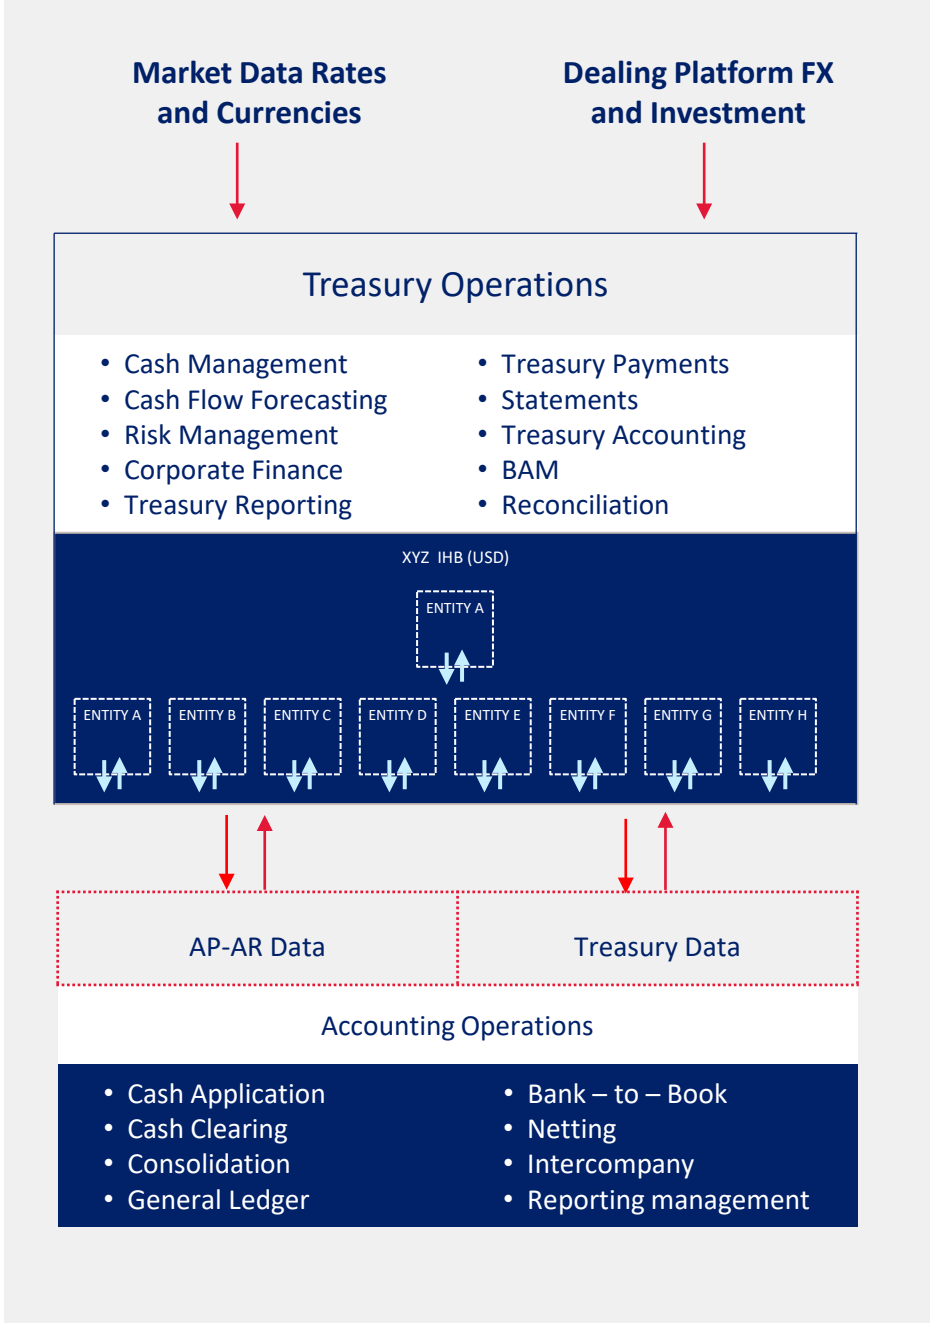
Market Data Rates and Currencies

Dealing Platform FX and Investment

Treasury Operations

• Cash Management
• Cash Flow Forecasting
• Risk Management
• Corporate Finance
• Treasury Reporting

• Treasury Payments
• Statements
• Treasury Accounting
• BAM
• Reconciliation

XYZ IHB (USD)

ENTITY A

ENTITY A
ENTITY B
ENTITY C
ENTITY D
ENTITY E
ENTITY F
ENTITY G
ENTITY H

AP-AR Data

Treasury Data

Accounting Operations

• Cash Application
• Cash Clearing
• Consolidation
• General Ledger

• Bank – to – Book
• Netting
• Intercompany
• Reporting management